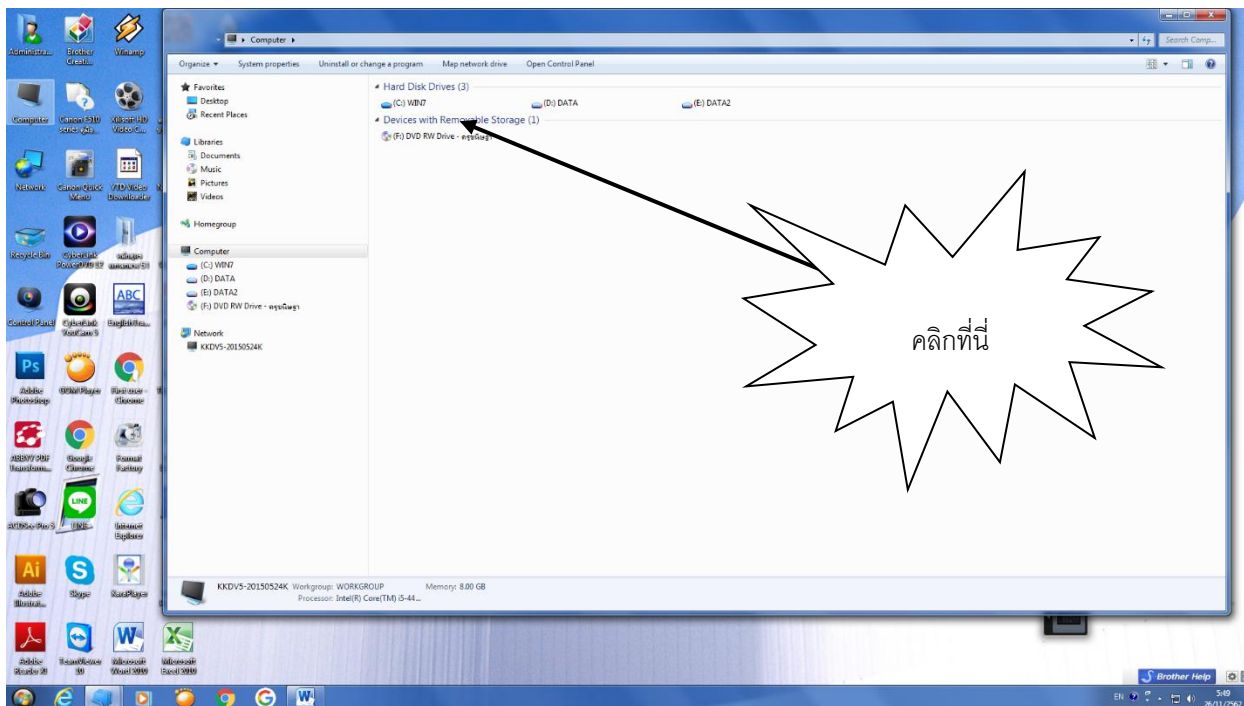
Administra... Brother Creati... Winamp
Computer Canon E510 series คู่มือ Xilisoft HD Video C...
Network Canon Quick Menu YTD Video Downloader
Recycle Bin CyberLink PowerDVD 17 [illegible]
Control Panel CyberLink YouCam 5 EnglishYea...
Adobe Photoshop GOM Player First user - Chrome
ABBYY PDF Transform... Google Chrome Format Factory
ACDSee Pro 5 LINE Internet Explorer
Adobe Illustrat... Skype KarPlayer
Adobe Reader XI TeamViewer 10 Microsoft Word 2010 Microsoft Excel 2010

Computer ▸
Search Comp...
Organize ▾ System properties Uninstall or change a program Map network drive Open Control Panel

Favorites
Desktop
Recent Places
Libraries
Documents
Music
Pictures
Videos
Homegroup
Computer
(C:) WIN7
(D:) DATA
(E:) DATA2
(F:) DVD RW Drive - ครูนพินชุรา
Network
KKDV5-20150524K

Hard Disk Drives (3)
(C:) WIN7
(D:) DATA
(E:) DATA2
Devices with Removable Storage (1)
(F:) DVD RW Drive - ครูนพินชุรา

คลิกที่นี่

KKDV5-20150524K Workgroup: WORKGROUP Memory: 8.00 GB
Processor: Intel(R) Core(TM) i5-44...

Brother Help
EN 5:49 26/11/2562